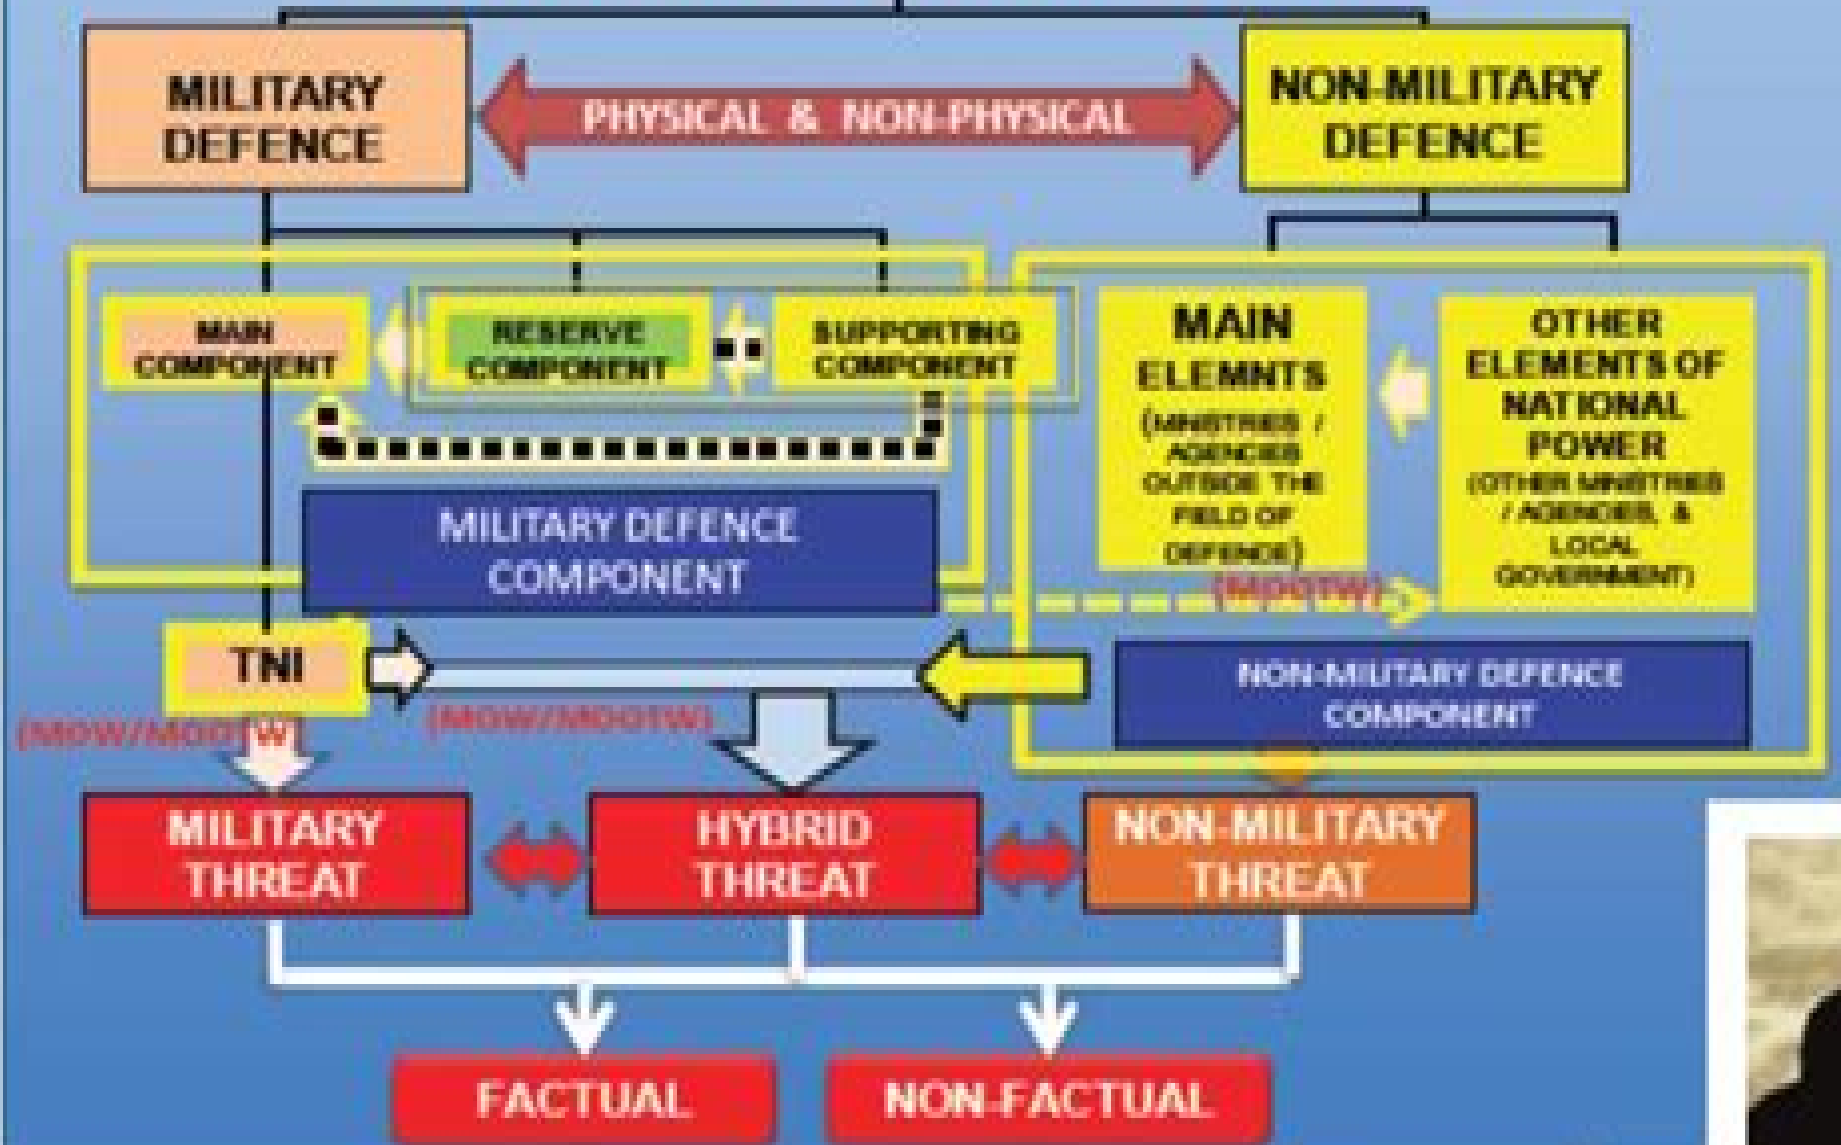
MILITARY DEFENCE

PHYSICAL & NON-PHYSICAL

NON-MILITARY DEFENCE

MAIN COMPONENT

RESERVE COMPONENT

SUPPORTING COMPONENT

MAIN ELEMNTS (MINISTRIES / AGENCIES OUTSIDE THE FIELD OF DEFENCE)

OTHER ELEMENTS OF NATIONAL POWER (OTHER MINISTRIES / AGENCIES, & LOCAL GOVERNMENT)

MILITARY DEFENCE COMPONENT

(MOOTW)

TNI

NON-MILITARY DEFENCE COMPONENT

(MOW/MOOTW)

(MOW/MOOTW)

MILITARY THREAT

HYBRID THREAT

NON-MILITARY THREAT

FACTUAL

NON-FACTUAL